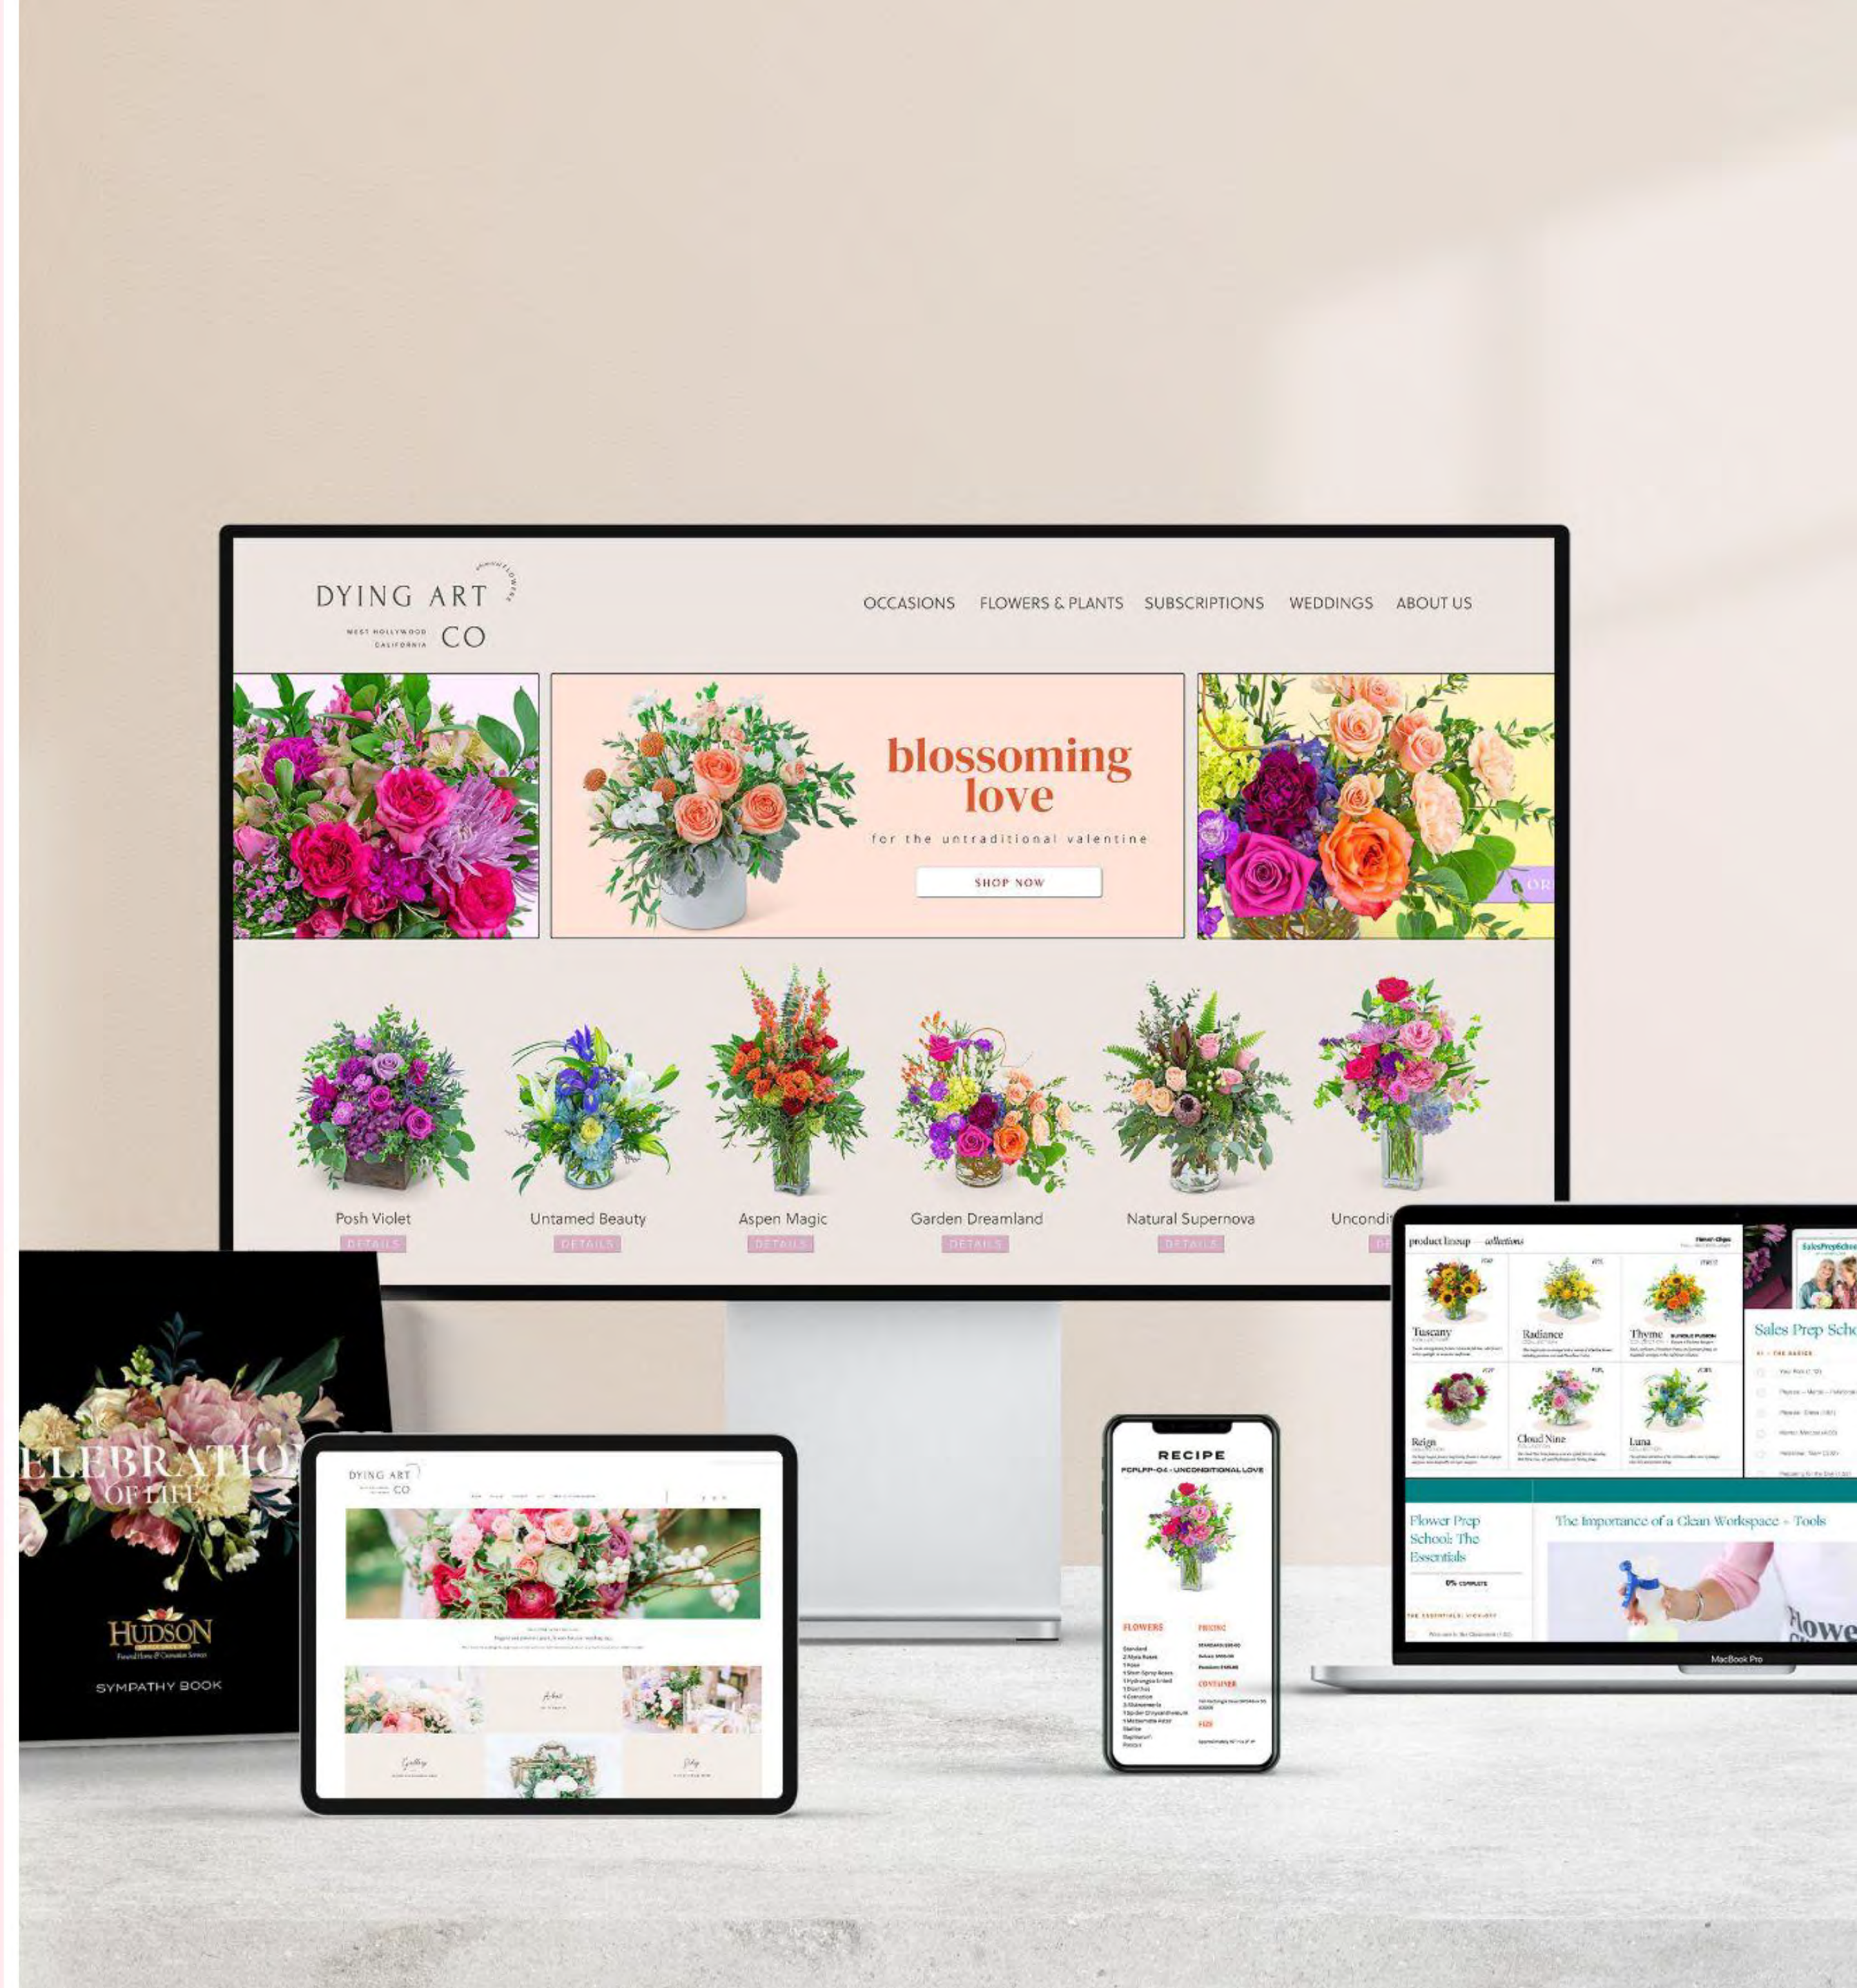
DYING ART CO
WEST HOLLYWOOD CALIFORNIA
OCCASIONS FLOWERS & PLANTS SUBSCRIPTIONS WEDDINGS ABOUT US

blossoming love
for the untraditional valentine
SHOP NOW

Posh Violet
DETAILS
Untamed Beauty
DETAILS
Aspen Magic
DETAILS
Garden Dreamland
DETAILS
Natural Supernova
DETAILS
Uncondit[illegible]

ELEBRATIO
OF LIFE
HUDSON
SYMPATHY BOOK

DYING ART CO

RECIPE
FCPLPP-04 - UNCONDITIONAL LOVE
FLOWERS
PRICING
CONTAINER
SIZE

product lineup — collections
Tuscany
Radiance
Thyme
Reign
Cloud Nine
Luna
Sales Prep Scho
Flower Prep School: The Essentials
0% COMPLETE
The Importance of a Clean Workspace - Tools
MacBook Pro